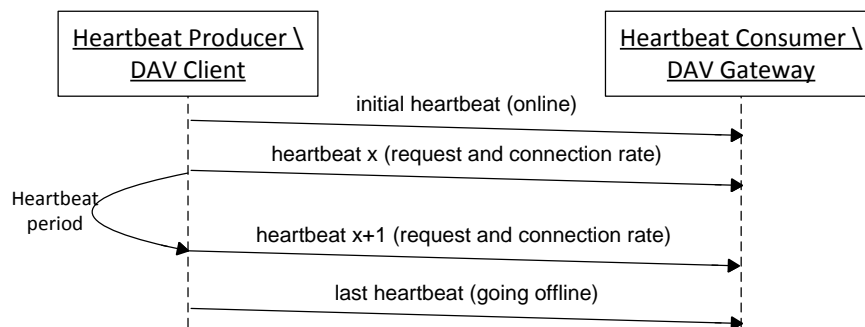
Heartbeat Producer \ DAV Client

Heartbeat Consumer \ DAV Gateway

initial heartbeat (online)

heartbeat x (request and connection rate)

Heartbeat period

heartbeat x+1 (request and connection rate)

last heartbeat (going offline)